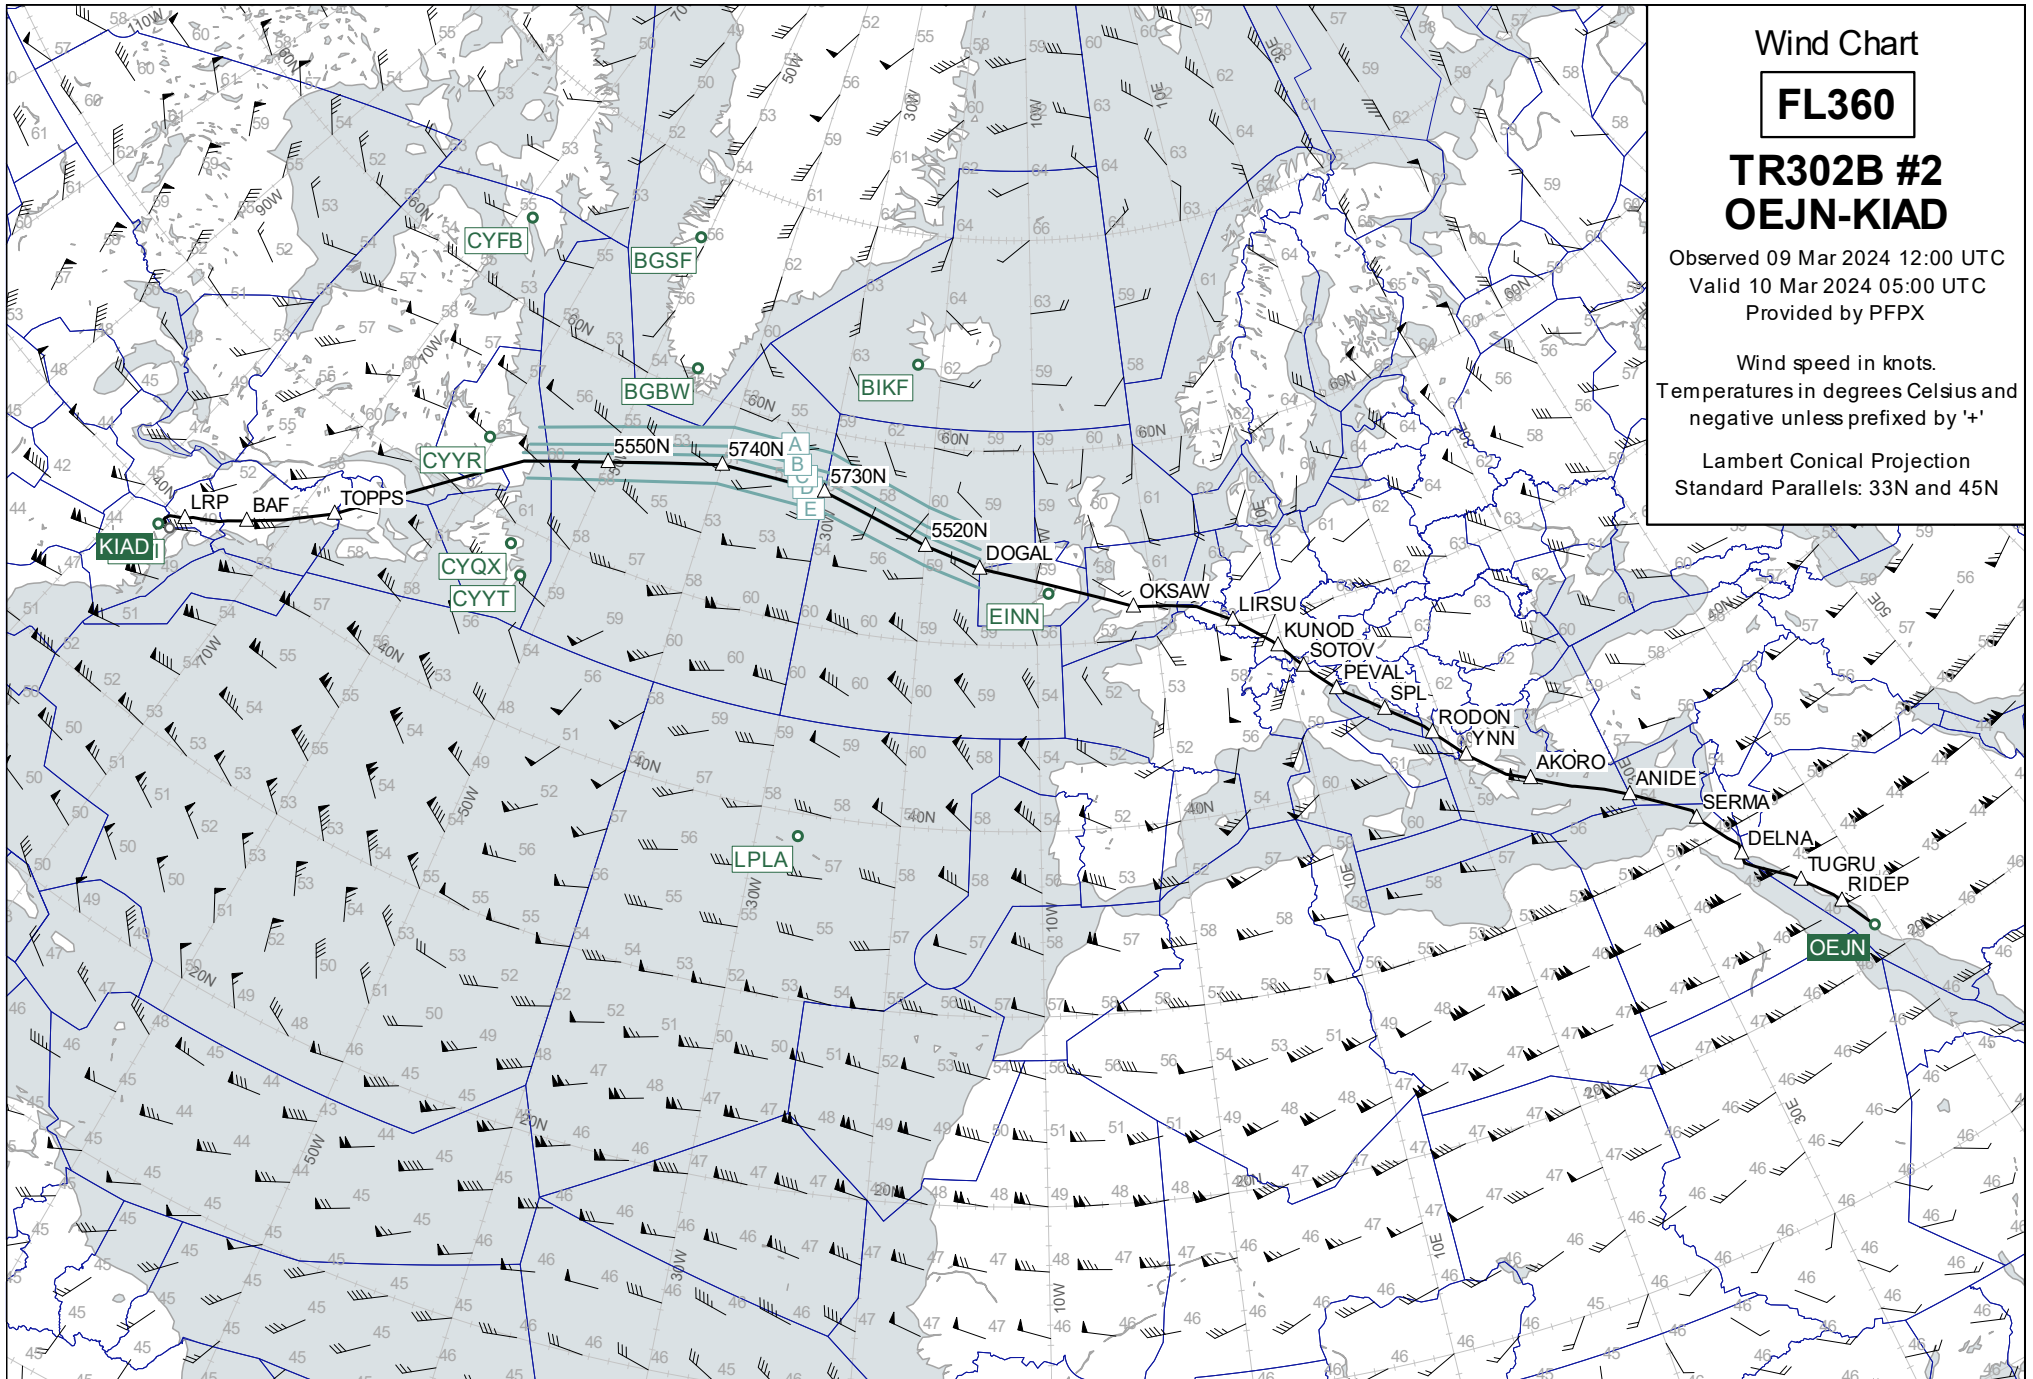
Wind Chart

FL360

TR302B #2
OEJN-KIAD

Observed 09 Mar 2024 12:00 UTC
Valid 10 Mar 2024 05:00 UTC
Provided by PFPX

Wind speed in knots.
Temperatures in degrees Celsius and negative unless prefixed by '+'

Lambert Conical Projection
Standard Parallels: 33N and 45N

KIAD
LRP
BAF
TOPPS
CYYR
CYFB
BGSF
BGBW
BIKF
CYQX
CYYT
5550N
5740N
5730N
5520N
DOGAL
EINN
OKSAW
LIRSU
KUNOD
SOTOV
PEVAL
SPL
RODON
YNN
AKORO
ANIDE
SERMA
DELNA
TUGRU
RIDEP
OEJN
LPLA
A
B
C
D
E